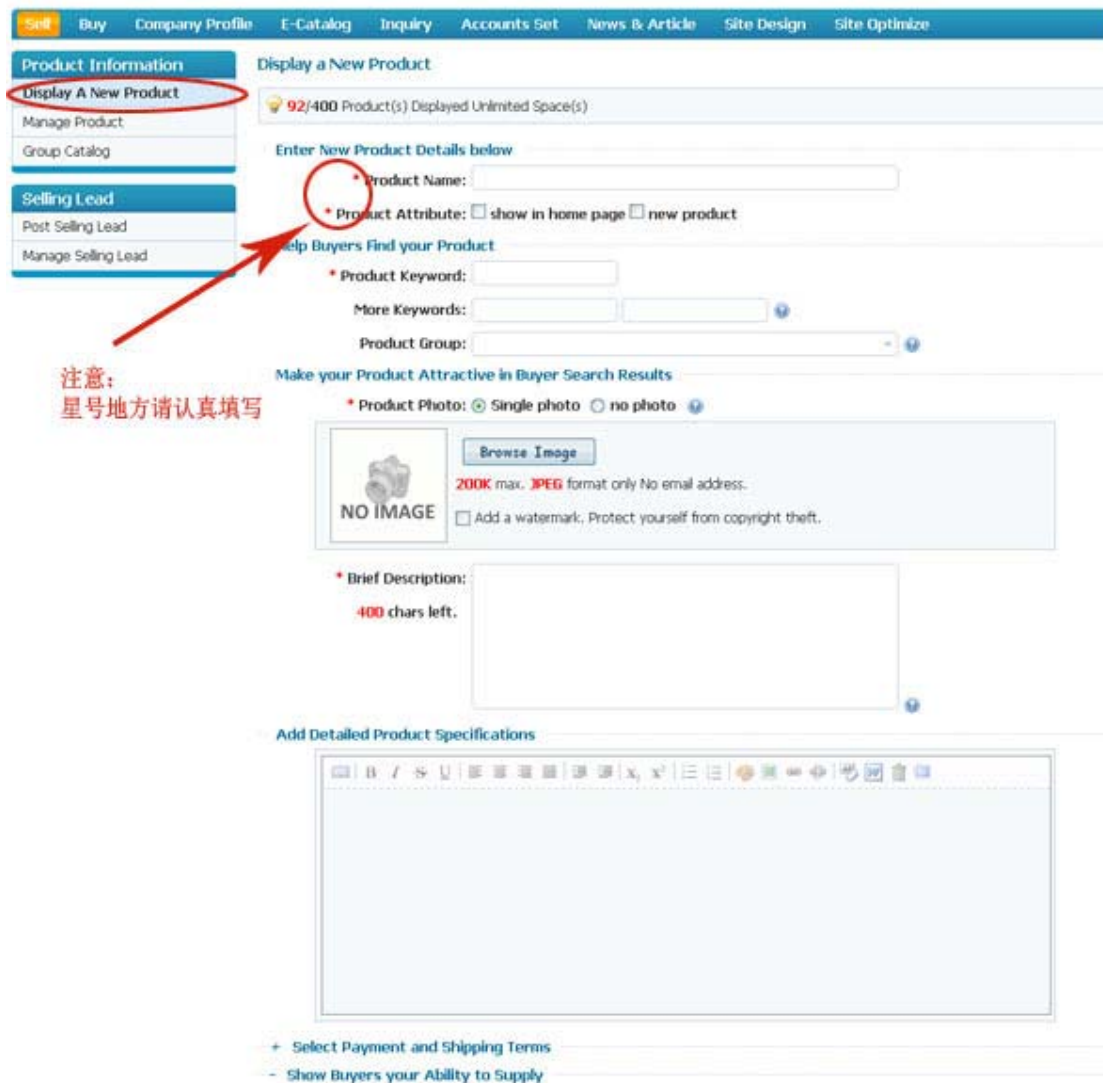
Sell Buy Company Profile E-Catalog Inquiry Accounts Set News & Article Site Design Site Optimize

Product Information
Display A New Product
Manage Product
Group Catalog

Selling Lead
Post Selling Lead
Manage Selling Lead

注意:
星号地方请认真填写

Display a New Product

92/400 Product(s) Displayed Unlimited Space(s)

Enter New Product Details below

* Product Name:

* Product Attribute: show in home page new product

Help Buyers Find your Product

* Product Keyword:

More Keywords:

Product Group:

Make your Product Attractive in Buyer Search Results

* Product Photo: Single photo no photo

NO IMAGE

Browse Image

200K max. JPEG format only No email address.

Add a watermark. Protect yourself from copyright theft.

* Brief Description:

400 chars left.

Add Detailed Product Specifications

+ Select Payment and Shipping Terms

- Show Buyers your Ability to Supply